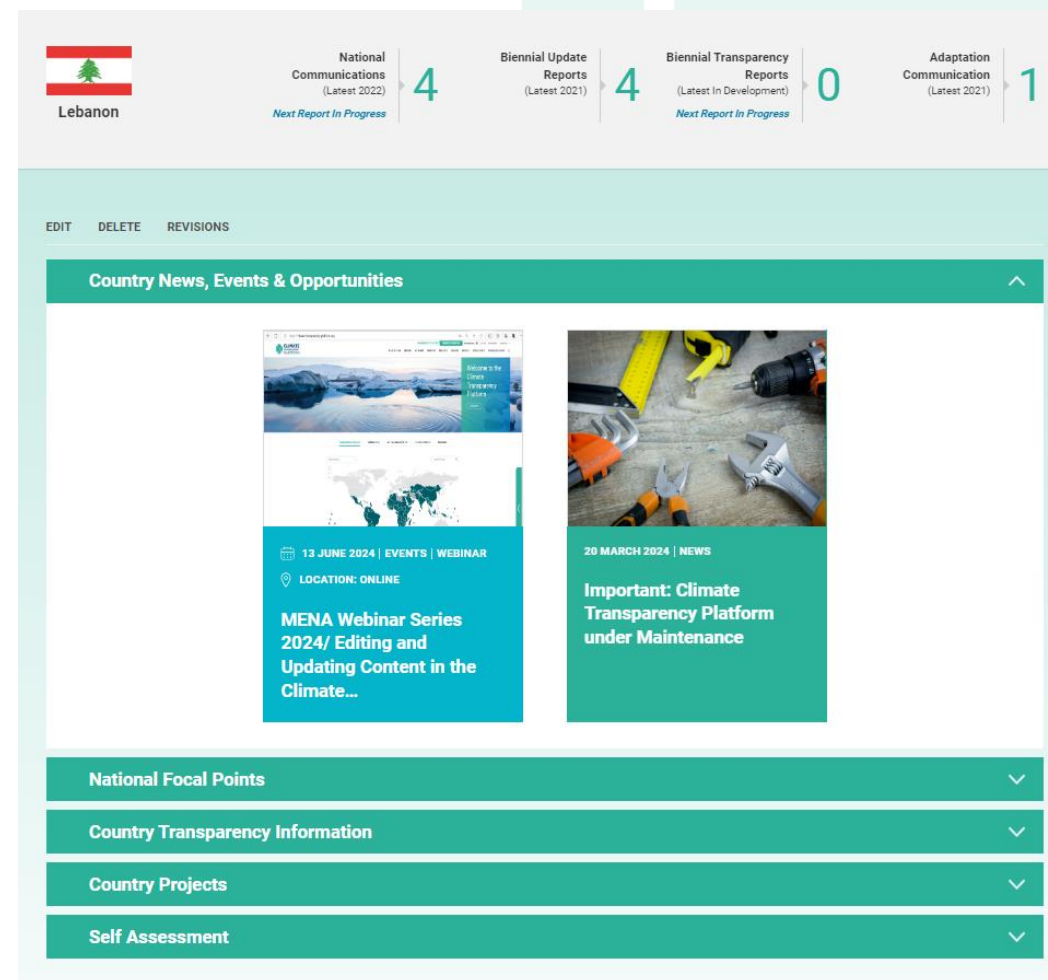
Lebanon

National Communications (Latest 2022) 4
Next Report In Progress

Biennial Update Reports (Latest 2021) 4

Biennial Transparency Reports (Latest In Development) 0
Next Report In Progress

Adaptation Communication (Latest 2021) 1

EDIT DELETE REVISIONS

Country News, Events & Opportunities

Welcome to the Climate Transparency Platform

13 JUNE 2024 | EVENTS | WEBINAR
LOCATION: ONLINE
MENA Webinar Series 2024/ Editing and Updating Content in the Climate...

20 MARCH 2024 | NEWS
Important: Climate Transparency Platform under Maintenance

National Focal Points

Country Transparency Information

Country Projects

Self Assessment